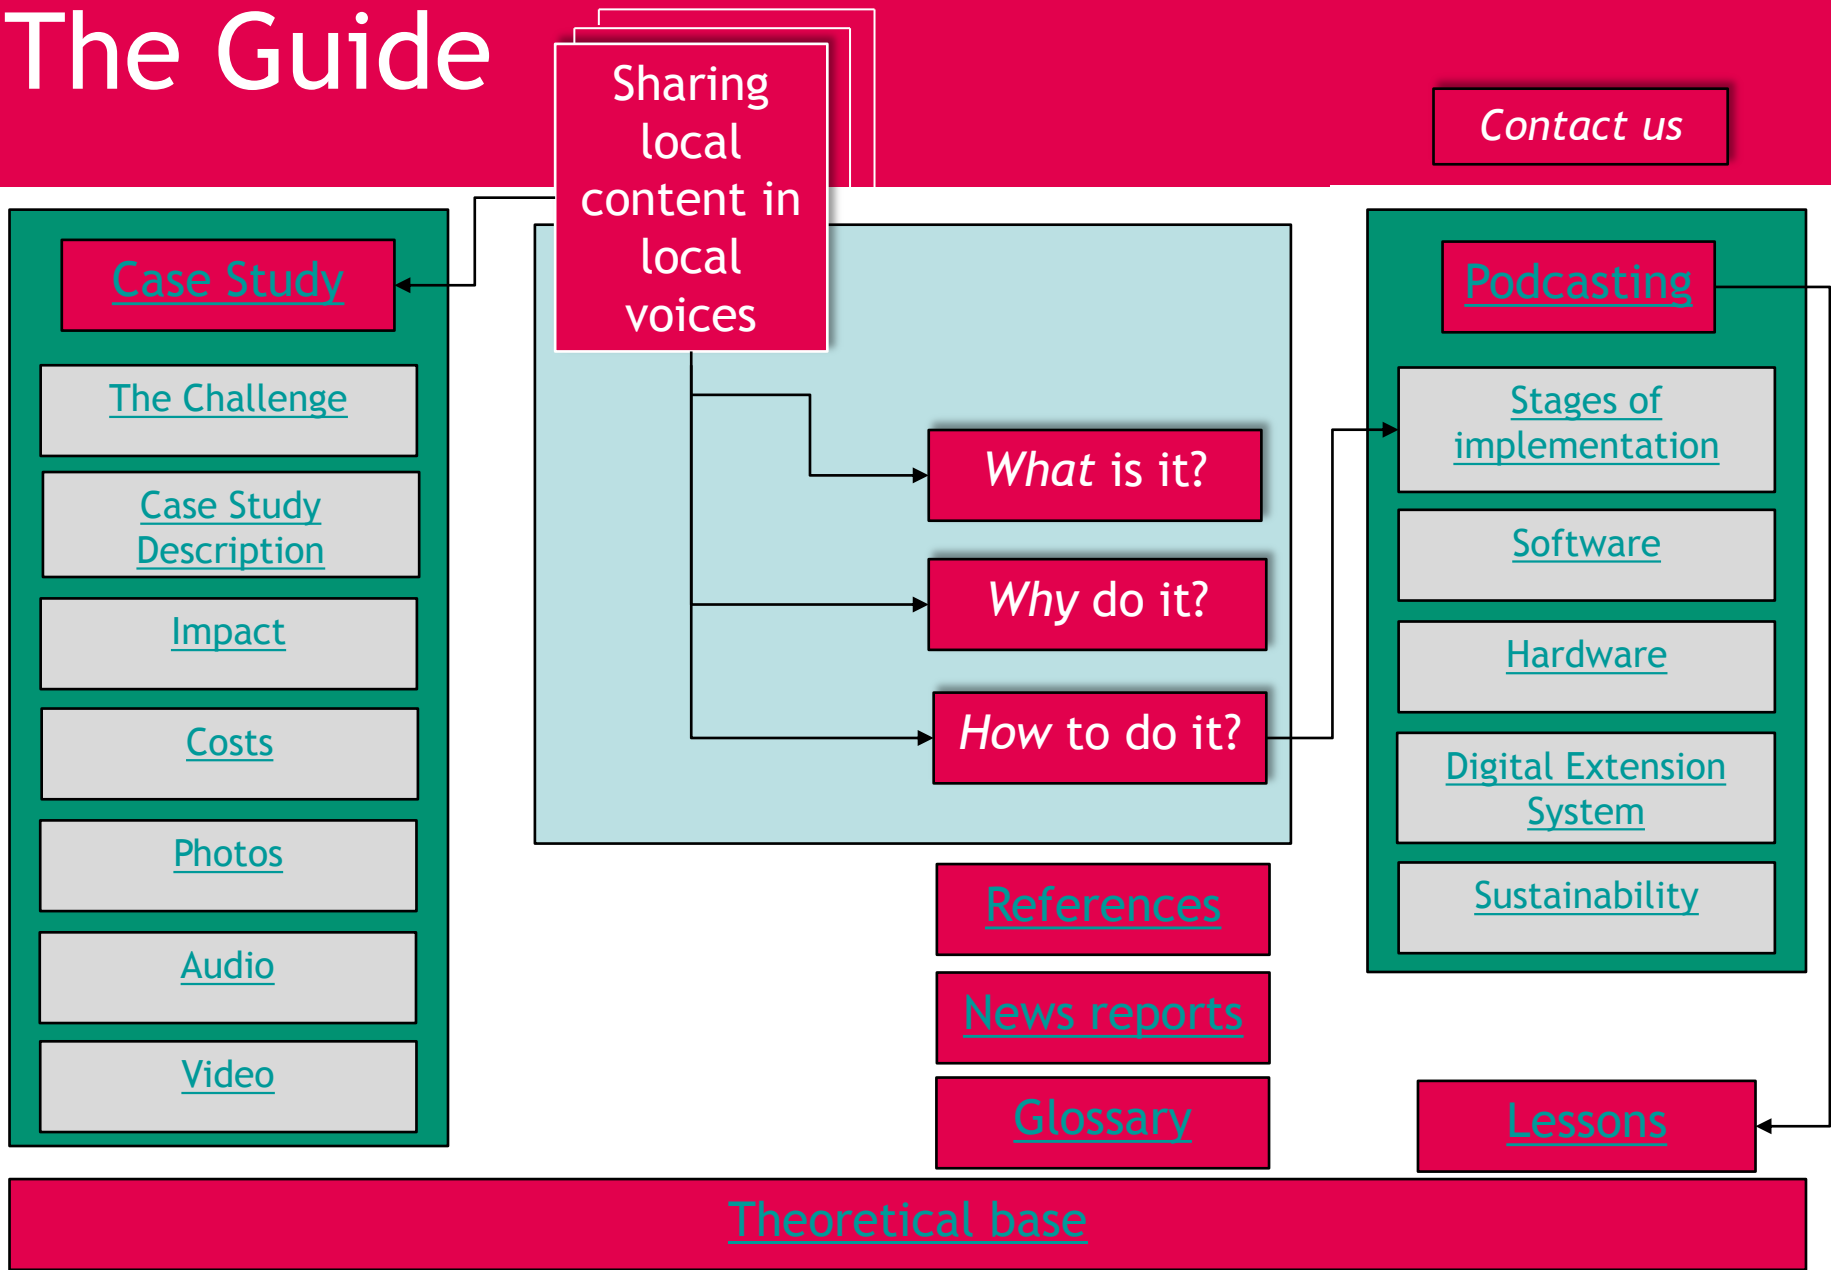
The Guide

Sharing local content in local voices

Contact us

Case Study

The Challenge

Case Study Description

Impact

Costs

Photos

Audio

Video

What is it?

Why do it?

How to do it?

Podcasting

Stages of implementation

Software

Hardware

Digital Extension System

Sustainability

References

News reports

Glossary

Lessons

Theoretical base